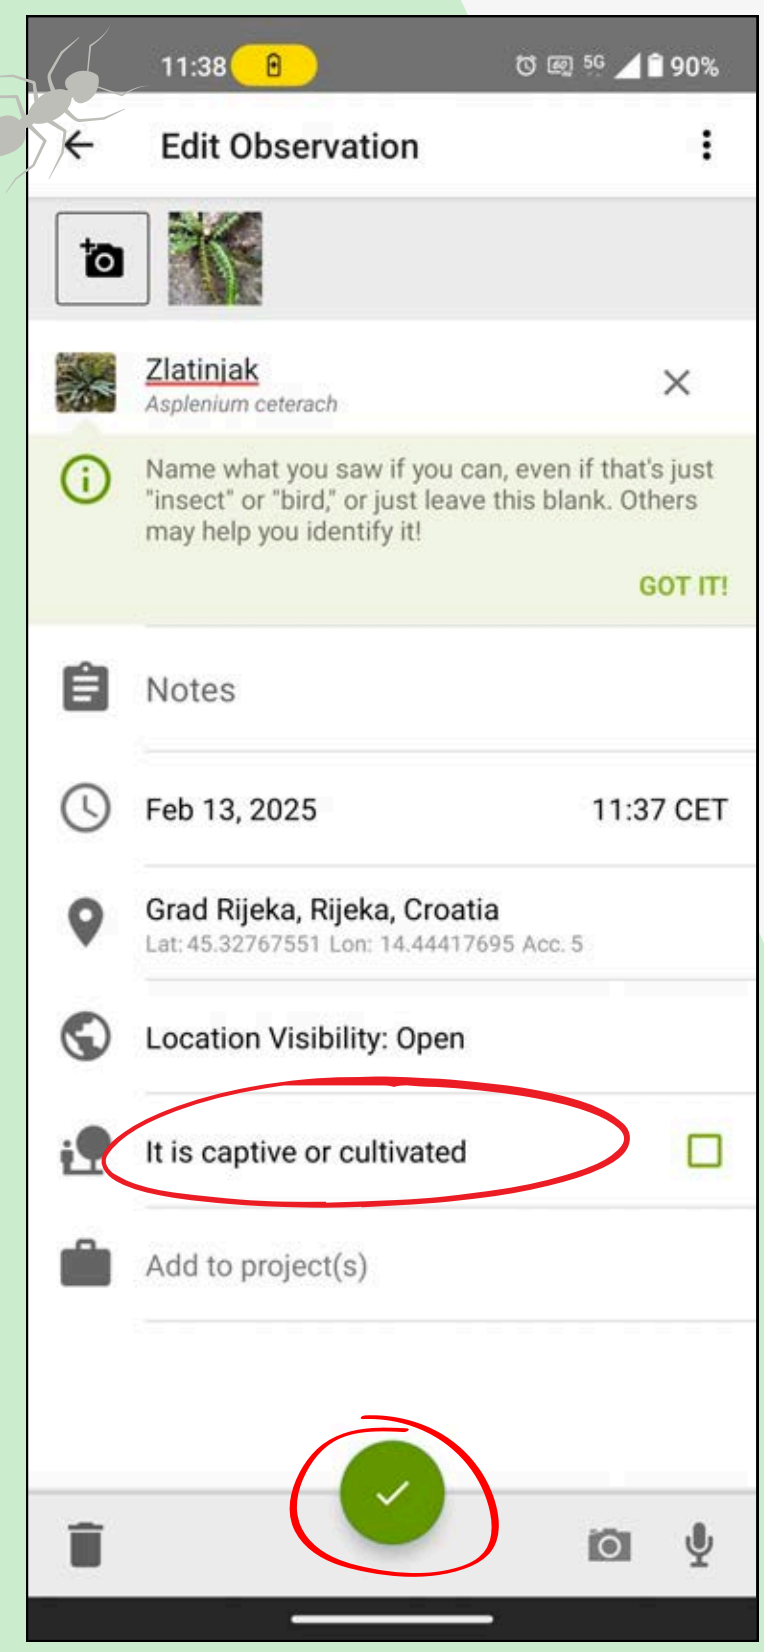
11:38 5G 90%

Edit Observation

Zlatinjak
Asplenium ceterach

Name what you saw if you can, even if that's just "insect" or "bird," or just leave this blank. Others may help you identify it!

GOT IT!

Notes

Feb 13, 2025 11:37 CET

Grad Rijeka, Rijeka, Croatia
Lat: 45.32767551 Lon: 14.44417695 Acc. 5

Location Visibility: Open

It is captive or cultivated

Add to project(s)